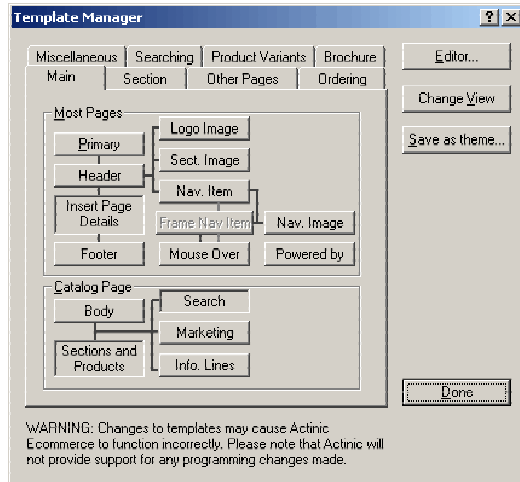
Template Manager

? X

Miscellaneous | Searching | Product Variants | Brochure

Main | Section | Other Pages | Ordering

Most Pages

Primary

Header

Insert Page Details

Footer

Logo Image

Sect. Image

Nav. Item

Frame Nav Item

Mouse Over

Nav. Image

Powered by

Catalog Page

Body

Sections and Products

Search

Marketing

Info. Lines

Editor...

Change View

Save as theme...

Done

WARNING: Changes to templates may cause Actinic Ecommerce to function incorrectly. Please note that Actinic will not provide support for any programming changes made.